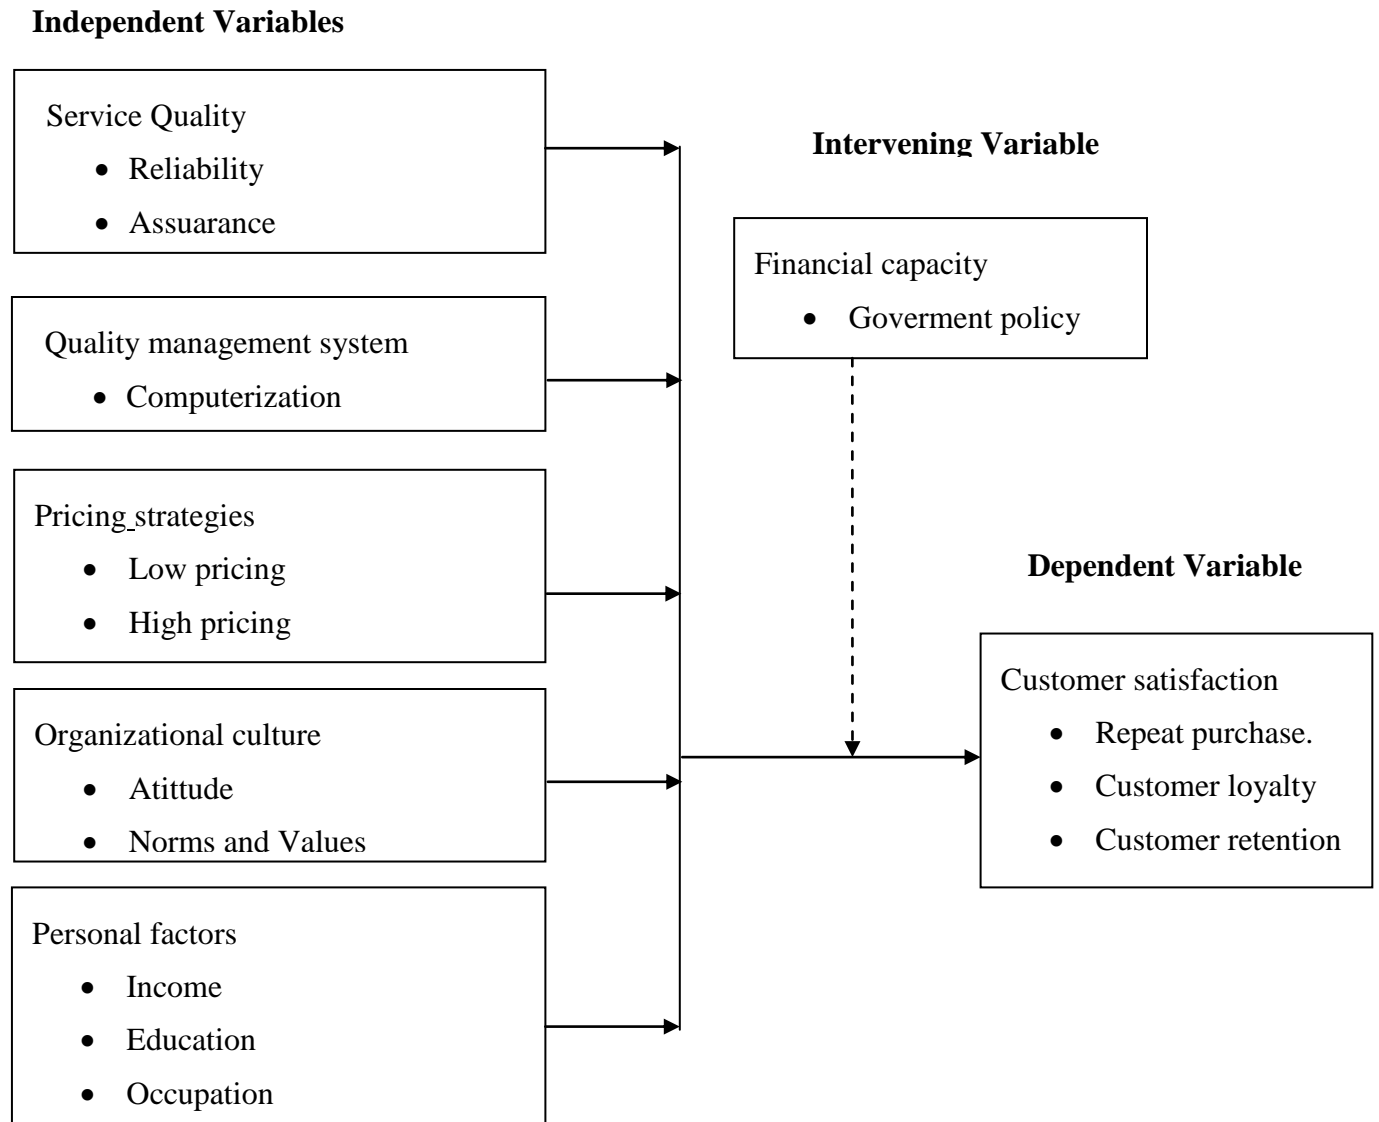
**Independent Variables**

Service Quality
- Reliability
- Assuarance

Quality management system
- Computerization

Pricing strategies
- Low pricing
- High pricing

Organizational culture
- Atittude
- Norms and Values

Personal factors
- Income
- Education
- Occupation

**Intervening Variable**

Financial capacity
- Goverment policy

**Dependent Variable**

Customer satisfaction
- Repeat purchase.
- Customer loyalty
- Customer retention